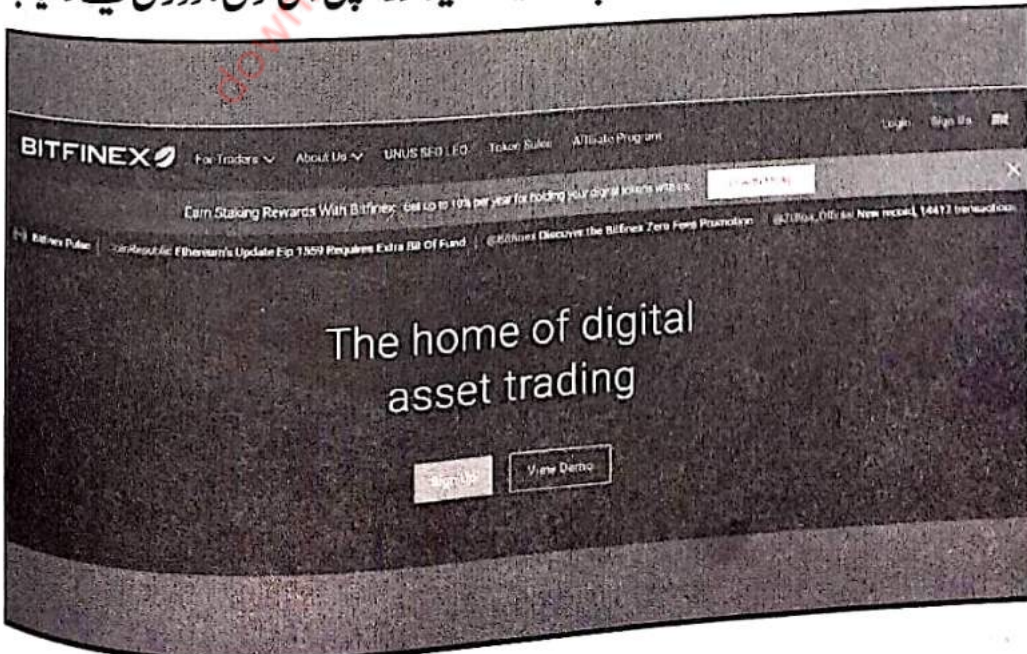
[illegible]

BITFINEX For Traders About Us UNUS SED LEO Token Sales Affiliate Program Login Sign Up

Earn Staking Rewards With Bitfinex: Get up to 10% per year for holding your digital tokens with us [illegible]

Bitfinex Pulse | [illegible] Ethereum's Update Eip 1559 Requires Extra Bit Of Fund | @Bitfinex Discover the Bitfinex Zero Fees Promotion | @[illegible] Official New record, 14417 transactions

The home of digital asset trading

Sign Up View Demo